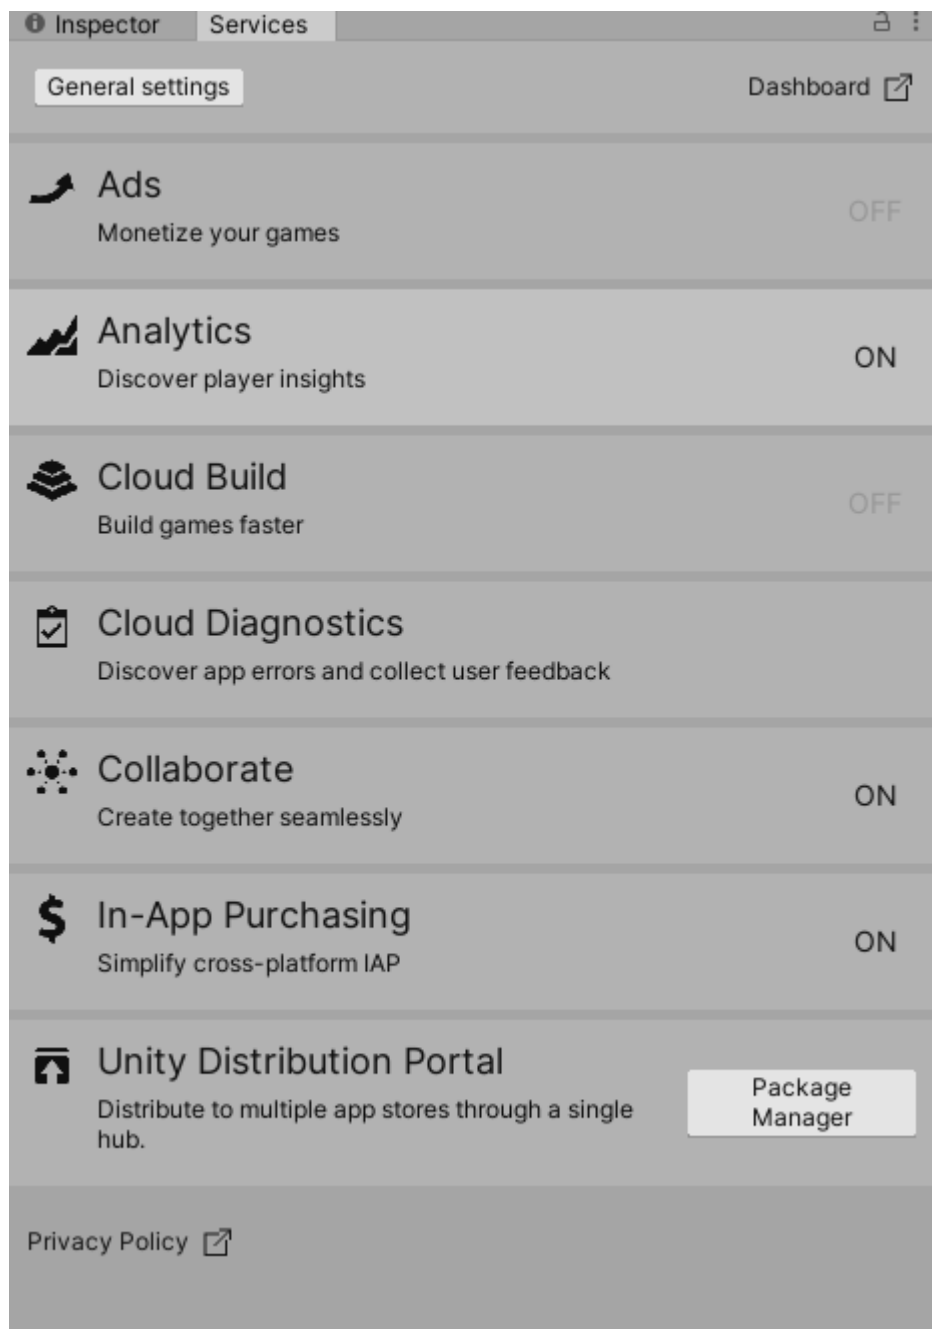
Inspector Services

General settings

Dashboard

Ads
Monetize your games
OFF

Analytics
Discover player insights
ON

Cloud Build
Build games faster
OFF

Cloud Diagnostics
Discover app errors and collect user feedback

Collaborate
Create together seamlessly
ON

In-App Purchasing
Simplify cross-platform IAP
ON

Unity Distribution Portal
Distribute to multiple app stores through a single hub.
Package Manager

Privacy Policy